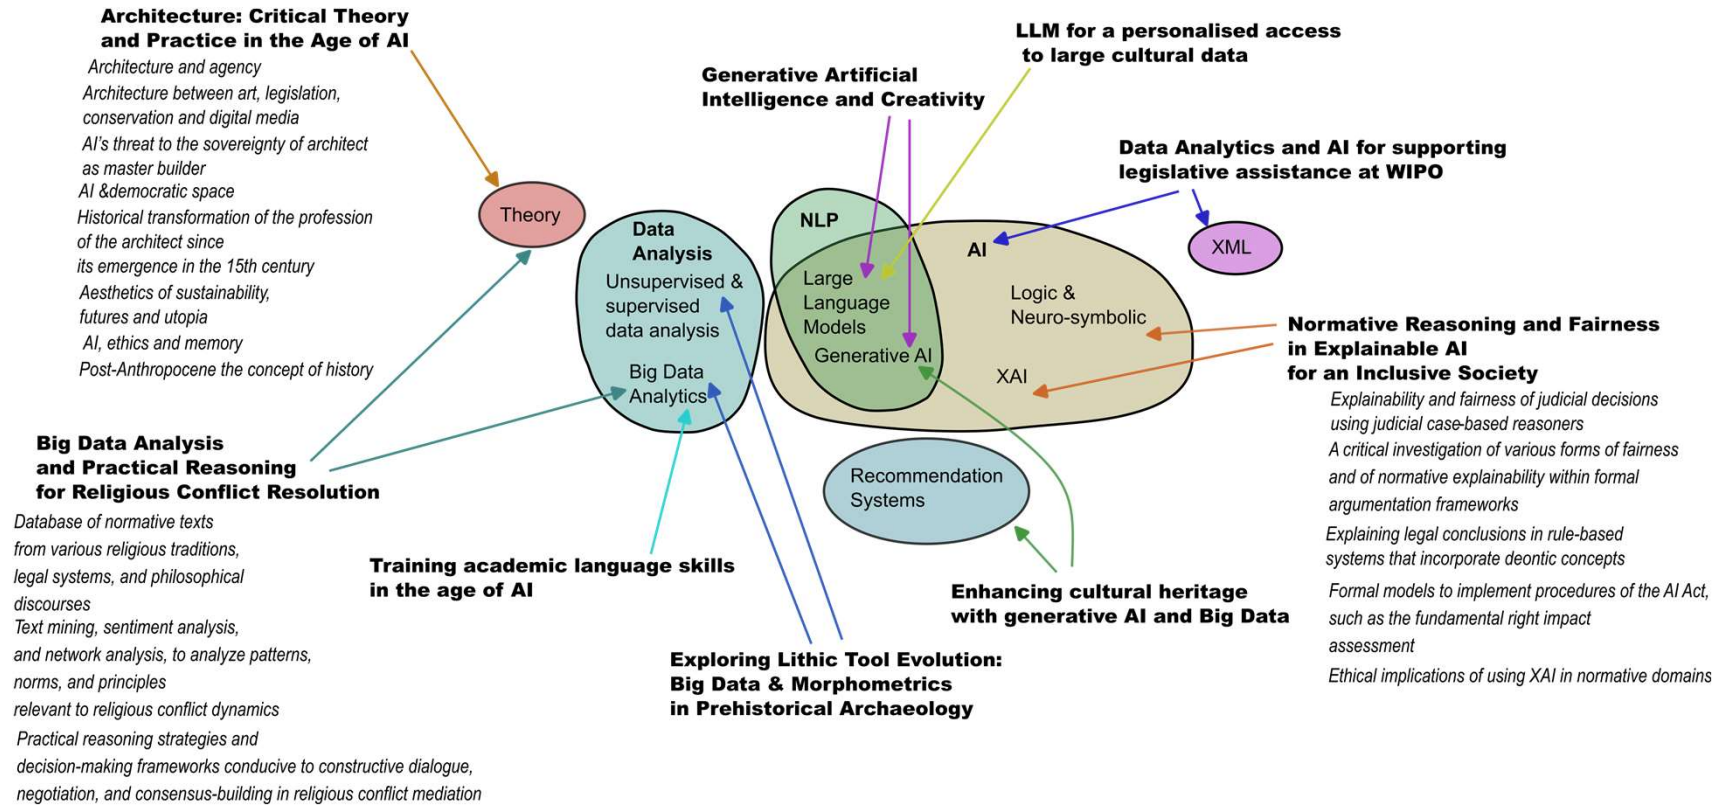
Architecture: Critical Theory and Practice in the Age of AI

Architecture and agency
Architecture between art, legislation, conservation and digital media
AI's threat to the sovereignty of architect as master builder
AI &democratic space
Historical transformation of the profession of the architect since its emergence in the 15th century
Aesthetics of sustainability, futures and utopia
AI, ethics and memory
Post-Anthropocene the concept of history

Generative Artificial Intelligence and Creativity

LLM for a personalised access to large cultural data

Data Analytics and AI for supporting legislative assistance at WIPO

Theory

Data Analysis
Unsupervised & supervised data analysis
Big Data Analytics

NLP
Large Language Models
Generative AI

AI
Logic & Neuro-symbolic
XAI

XML

Normative Reasoning and Fairness in Explainable AI for an Inclusive Society
Explainability and fairness of judicial decisions using judicial case-based reasoners
A critical investigation of various forms of fairness and of normative explainability within formal argumentation frameworks
Explaining legal conclusions in rule-based systems that incorporate deontic concepts
Formal models to implement procedures of the AI Act, such as the fundamental right impact assessment
Ethical implications of using XAI in normative domains

Big Data Analysis and Practical Reasoning for Religious Conflict Resolution
Database of normative texts from various religious traditions, legal systems, and philosophical discourses
Text mining, sentiment analysis, and network analysis, to analyze patterns, norms, and principles relevant to religious conflict dynamics
Practical reasoning strategies and decision-making frameworks conducive to constructive dialogue, negotiation, and consensus-building in religious conflict mediation

Recommendation Systems

Training academic language skills in the age of AI

Enhancing cultural heritage with generative AI and Big Data

Exploring Lithic Tool Evolution: Big Data & Morphometrics in Prehistorical Archaeology